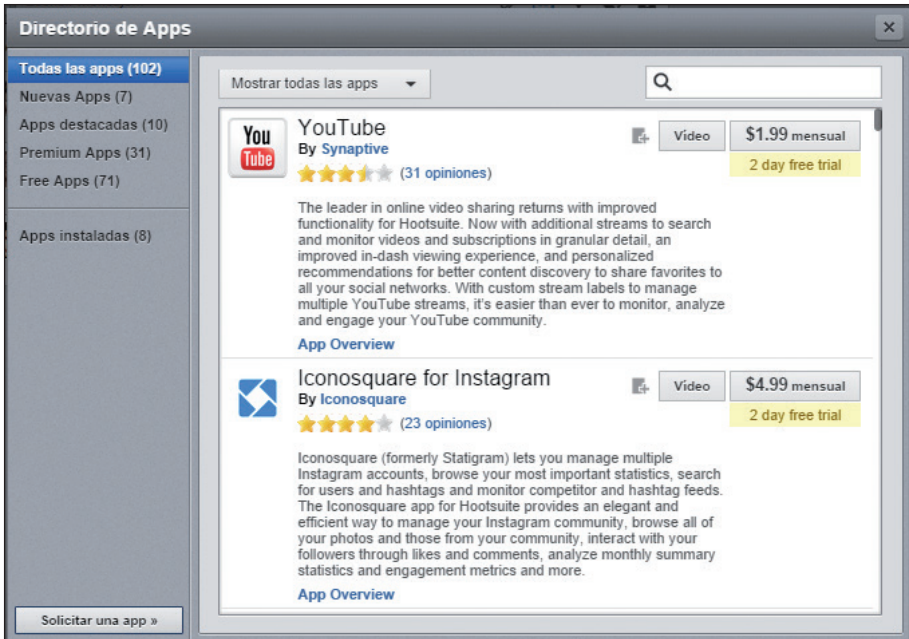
Directorio de Apps

×

Todas las apps (102)
Nuevas Apps (7)
Apps destacadas (10)
Premium Apps (31)
Free Apps (71)

Apps instaladas (8)

Solicitar una app »

Mostrar todas las apps

You Tube

YouTube
By Synaptive
(31 opiniones)

Video
$1.99 mensual
2 day free trial

The leader in online video sharing returns with improved functionality for Hootsuite. Now with additional streams to search and monitor videos and subscriptions in granular detail, an improved in-dash viewing experience, and personalized recommendations for better content discovery to share favorites to all your social networks. With custom stream labels to manage multiple YouTube streams, it's easier than ever to monitor, analyze and engage your YouTube community.

App Overview

Iconosquare for Instagram
By Iconosquare
(23 opiniones)

Video
$4.99 mensual
2 day free trial

Iconosquare (formerly Statigram) lets you manage multiple Instagram accounts, browse your most important statistics, search for users and hashtags and monitor competitor and hashtag feeds. The Iconosquare app for Hootsuite provides an elegant and efficient way to manage your Instagram community, browse all of your photos and those from your community, interact with your followers through likes and comments, analyze monthly summary statistics and engagement metrics and more.

App Overview